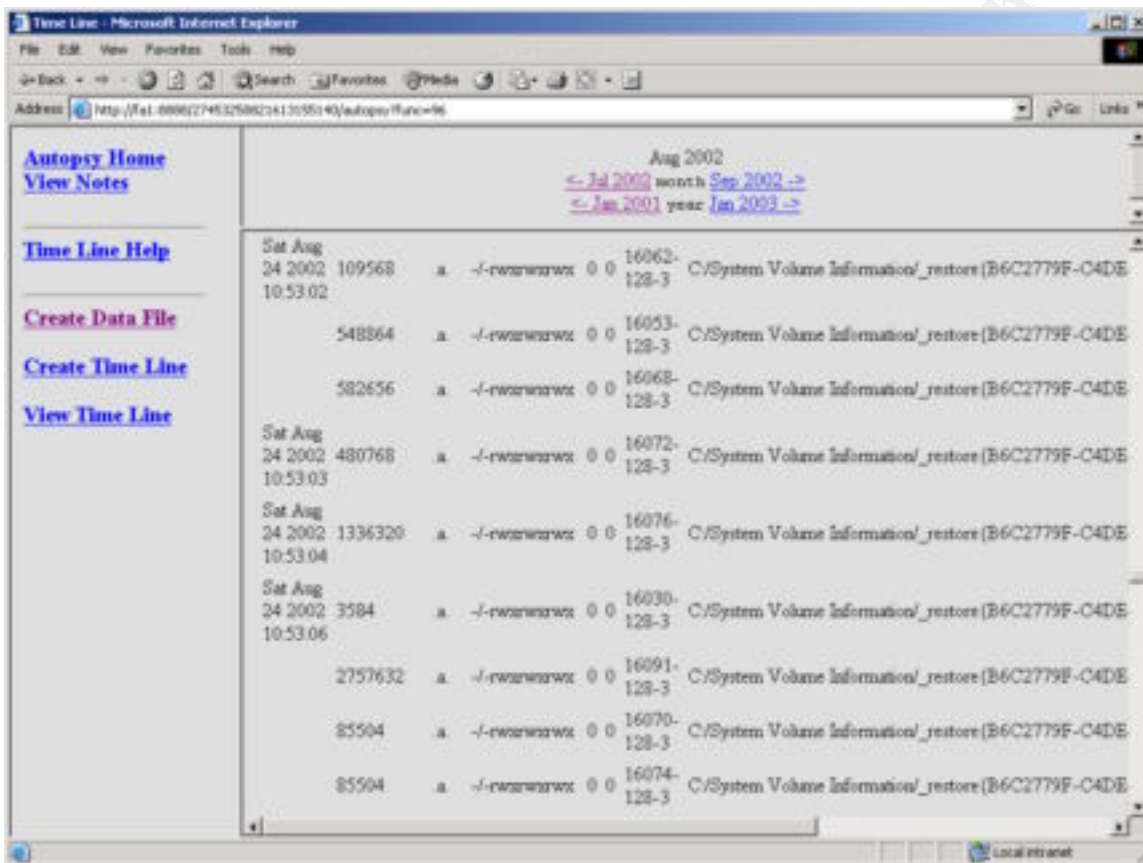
Time Line - Microsoft Internet Explorer

File Edit View Favorites Tools Help

Back Search Favorites Media

Address http://fa1:8888/27453258821613055140/autopsy?func=96

Go Links

Autopsy Home
View Notes

Time Line Help

Create Data File

Create Time Line

View Time Line

Aug 2002
<- Jul 2002 month Sep 2002 ->
<- Jan 2001 year Jan 2003 ->

| | | | | | | | |
|---|---|---|---|---|---|---|---|
| Sat Aug 24 2002 10:53:02 | 109568 | a | -/-rwxrwxrwx | 0 | 0 | 16062-128-3 | C:/System Volume Information/_restore{B6C2779F-C4DE |
| | 548864 | a | -/-rwxrwxrwx | 0 | 0 | 16053-128-3 | C:/System Volume Information/_restore{B6C2779F-C4DE |
| | 582656 | a | -/-rwxrwxrwx | 0 | 0 | 16068-128-3 | C:/System Volume Information/_restore{B6C2779F-C4DE |
| Sat Aug 24 2002 10:53:03 | 480768 | a | -/-rwxrwxrwx | 0 | 0 | 16072-128-3 | C:/System Volume Information/_restore{B6C2779F-C4DE |
| Sat Aug 24 2002 10:53:04 | 1336320 | a | -/-rwxrwxrwx | 0 | 0 | 16076-128-3 | C:/System Volume Information/_restore{B6C2779F-C4DE |
| Sat Aug 24 2002 10:53:06 | 3584 | a | -/-rwxrwxrwx | 0 | 0 | 16030-128-3 | C:/System Volume Information/_restore{B6C2779F-C4DE |
| | 2757632 | a | -/-rwxrwxrwx | 0 | 0 | 16091-128-3 | C:/System Volume Information/_restore{B6C2779F-C4DE |
| | 85504 | a | -/-rwxrwxrwx | 0 | 0 | 16070-128-3 | C:/System Volume Information/_restore{B6C2779F-C4DE |
| | 85504 | a | -/-rwxrwxrwx | 0 | 0 | 16074-128-3 | C:/System Volume Information/_restore{B6C2779F-C4DE |

Local intranet